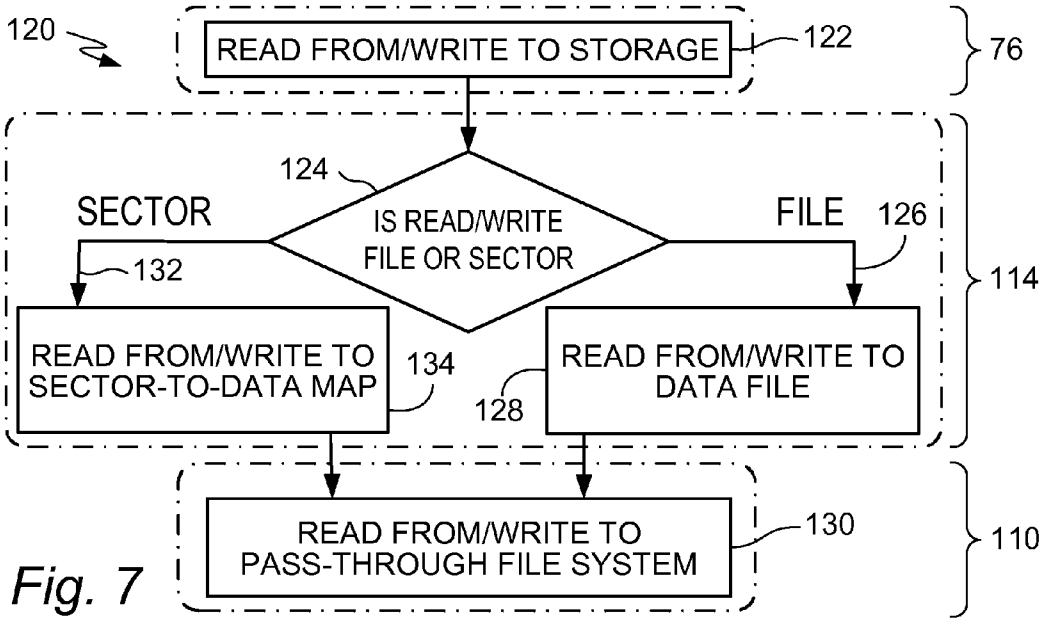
120

READ FROM/WRITE TO STORAGE
122
76

124
IS READ/WRITE FILE OR SECTOR
SECTOR
FILE
126
132
114

READ FROM/WRITE TO SECTOR-TO-DATA MAP
134

READ FROM/WRITE TO DATA FILE
128

READ FROM/WRITE TO PASS-THROUGH FILE SYSTEM
130
110

Fig. 7